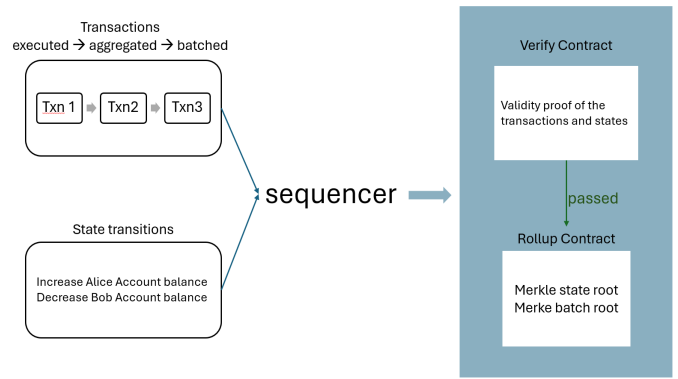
Transactions
executed → aggregated → batched

Txn 1
Txn2
Txn3

State transitions

Increase Alice Account balance
Decrease Bob Account balance

sequencer

Verify Contract

Validity proof of the transactions and states

passed

Rollup Contract

Merkle state root
Merke batch root